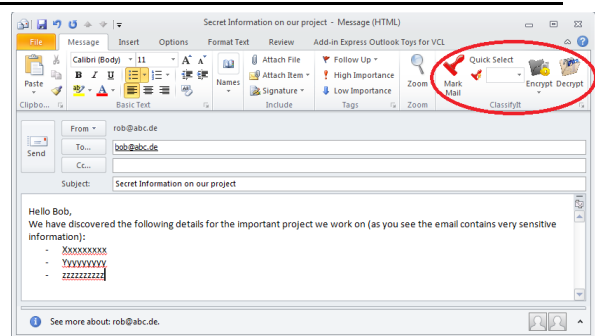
Secret Information on our project - Message (HTML)

File Message Insert Options Format Text Review Add-in Express Outlook Toys for VCL

Paste
Clipbo...
Calibri (Body) 11
B I U
Basic Text
Names
Attach File
Attach Item
Signature
Include
Follow Up
High Importance
Low Importance
Tags
Zoom
Zoom
Quick Select
Mark Mail
Encrypt
Decrypt
ClassifyIt

From rob@abc.de
Send
To... bob@abc.de
Cc...
Subject: Secret Information on our project

Hello Bob,
We have discovered the following details for the important project we work on (as you see the email contains very sensitive information):
- Xxxxxxxxx
- Yyyyyyyyy
- zzzzzzzzz

See more about: rob@abc.de.